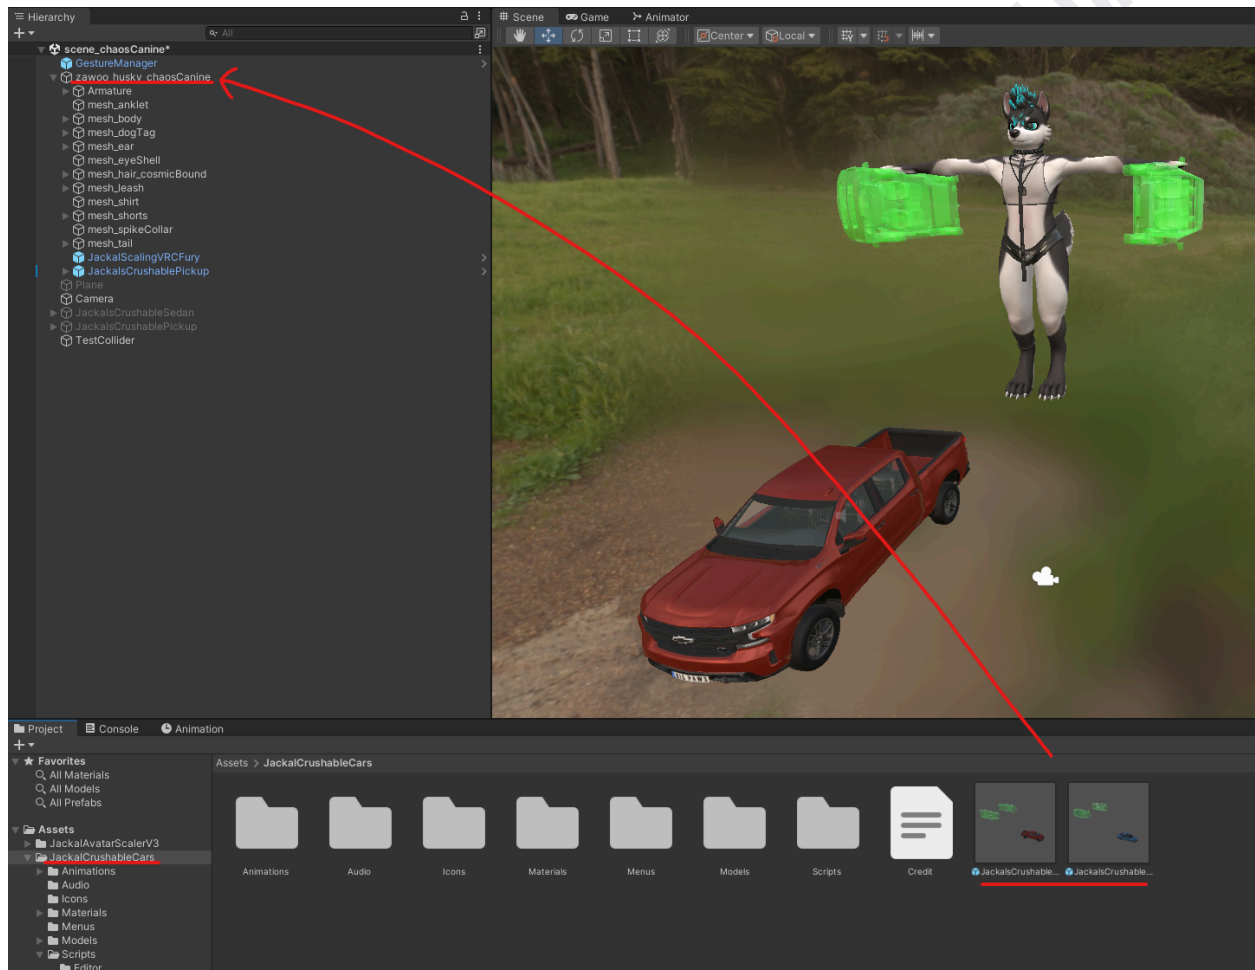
Hierarchy
All
scene_chaosCanine*
GestureManager
zawoo_husky_chaosCanine
Armature
mesh_anklet
mesh_body
mesh_dogTag
mesh_ear
mesh_eyeShell
mesh_hair_cosmicBound
mesh_leash
mesh_shirt
mesh_shorts
mesh_spikeCollar
mesh_tail
JackalScalingVRCFury
JackalsCrushablePickup
Plane
Camera
JackalsCrushableSedan
JackalsCrushablePickup
TestCollider

Scene
Game
Animator
Center
Local

Project
Console
Animation

Favorites
All Materials
All Models
All Prefabs

Assets
JackalAvatarScalerV3
JackalCrushableCars
Animations
Audio
Icons
Materials
Menus
Models
Scripts
Editor

Assets > JackalCrushableCars

Animations
Audio
Icons
Materials
Menus
Models
Scripts
Credit
JackalsCrushable...
JackalsCrushable...